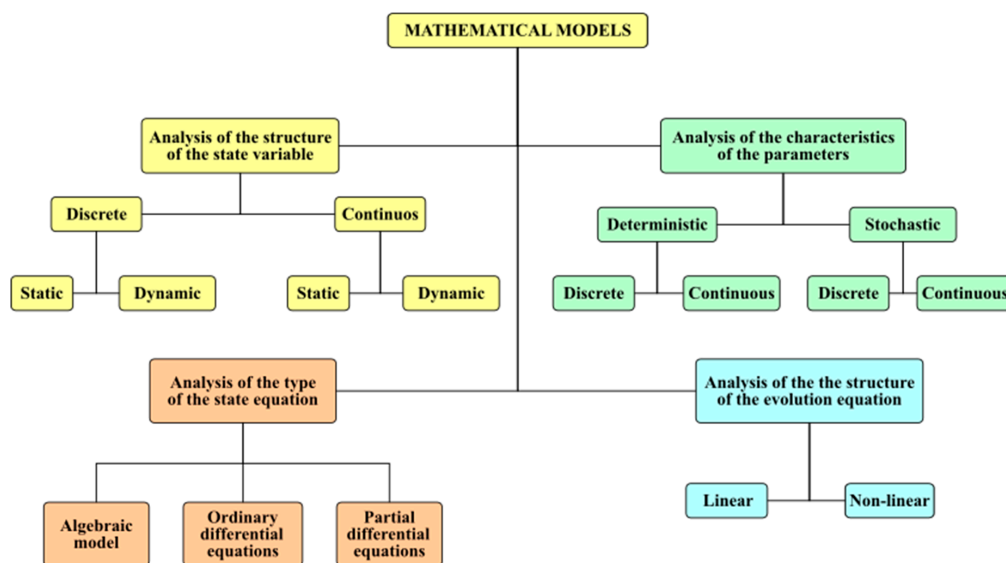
MATHEMATICAL MODELS

Analysis of the structure of the state variable

Discrete

Static

Dynamic

Continuos

Static

Dynamic

Analysis of the characteristics of the parameters

Deterministic

Discrete

Continuous

Stochastic

Discrete

Continuous

Analysis of the type of the state equation

Algebraic model

Ordinary differential equations

Partial differential equations

Analysis of the the structure of the evolution equation

Linear

Non-linear